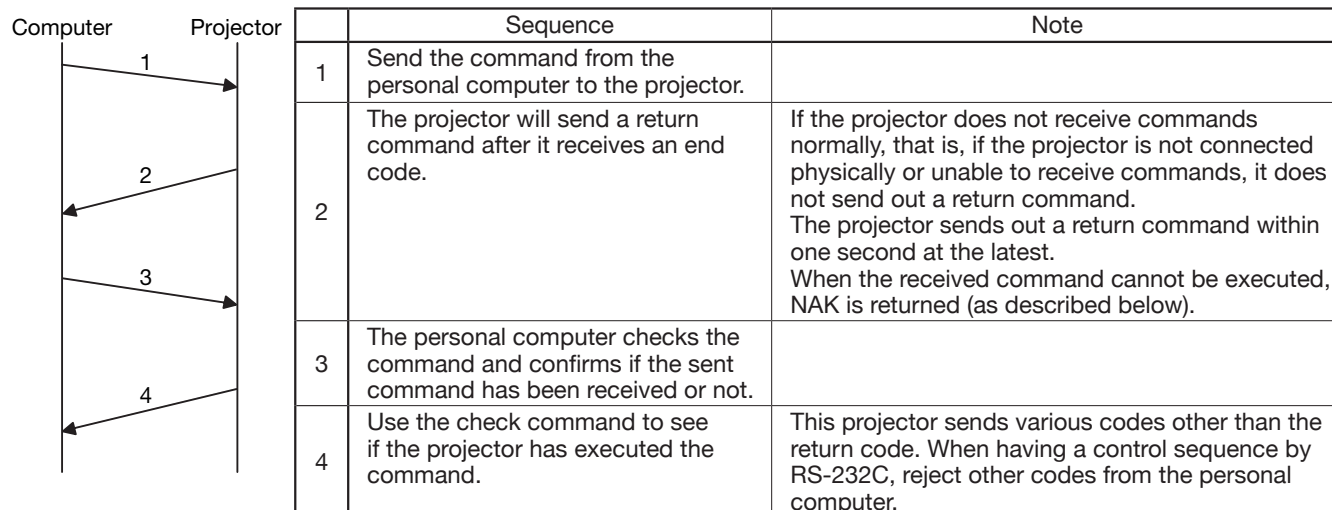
Computer Projector

1

2

3

4

| | Sequence | Note |
|---|---|---|
| 1 | Send the command from the personal computer to the projector. | |
| 2 | The projector will send a return command after it receives an end code. | If the projector does not receive commands normally, that is, if the projector is not connected physically or unable to receive commands, it does not send out a return command.<br>The projector sends out a return command within one second at the latest.<br>When the received command cannot be executed, NAK is returned (as described below). |
| 3 | The personal computer checks the command and confirms if the sent command has been received or not. | |
| 4 | Use the check command to see if the projector has executed the command. | This projector sends various codes other than the return code. When having a control sequence by RS-232C, reject other codes from the personal computer. |